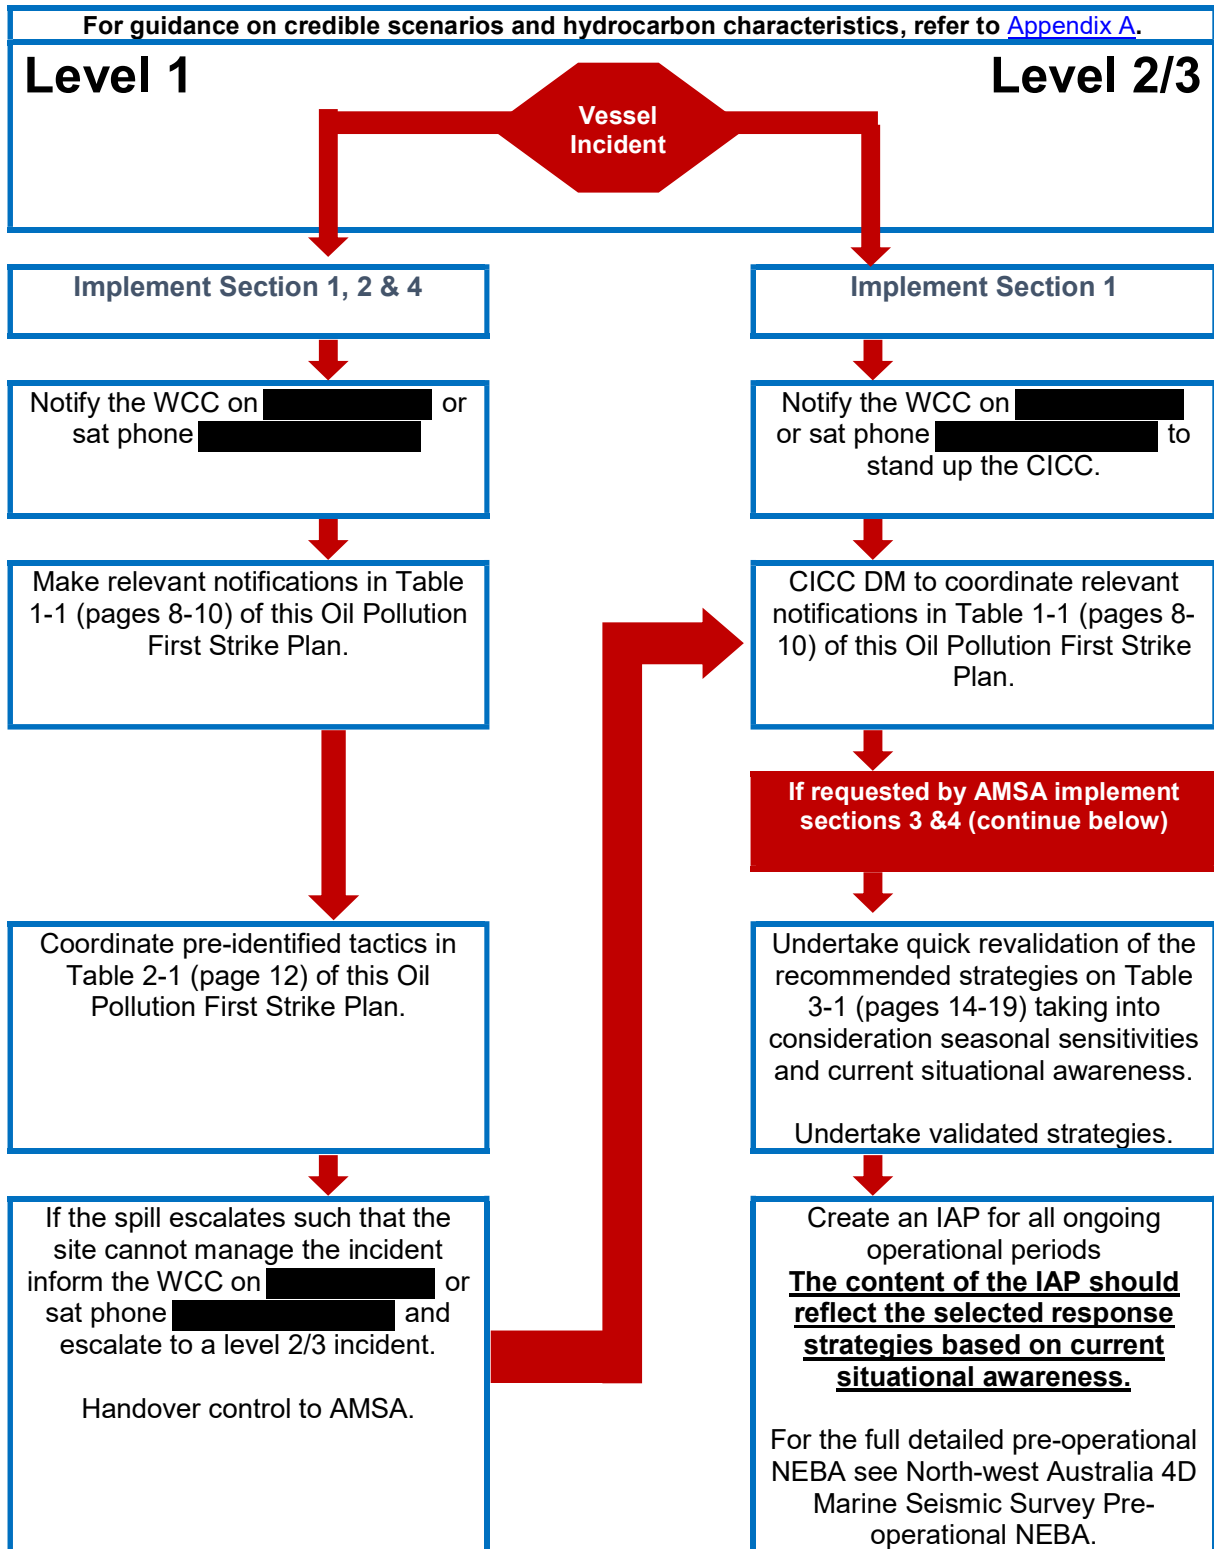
For guidance on credible scenarios and hydrocarbon characteristics, refer to Appendix A.

Level 1

Vessel Incident

Level 2/3

Implement Section 1, 2 & 4

Notify the WCC on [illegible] or sat phone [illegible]

Make relevant notifications in Table 1-1 (pages 8-10) of this Oil Pollution First Strike Plan.

Coordinate pre-identified tactics in Table 2-1 (page 12) of this Oil Pollution First Strike Plan.

If the spill escalates such that the site cannot manage the incident inform the WCC on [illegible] or sat phone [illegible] and escalate to a level 2/3 incident.

Handover control to AMSA.

Implement Section 1

Notify the WCC on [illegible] or sat phone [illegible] to stand up the CICC.

CICC DM to coordinate relevant notifications in Table 1-1 (pages 8-10) of this Oil Pollution First Strike Plan.

If requested by AMSA implement sections 3 &4 (continue below)

Undertake quick revalidation of the recommended strategies on Table 3-1 (pages 14-19) taking into consideration seasonal sensitivities and current situational awareness.

Undertake validated strategies.

Create an IAP for all ongoing operational periods
The content of the IAP should reflect the selected response strategies based on current situational awareness.

For the full detailed pre-operational NEBA see North-west Australia 4D Marine Seismic Survey Pre-operational NEBA.